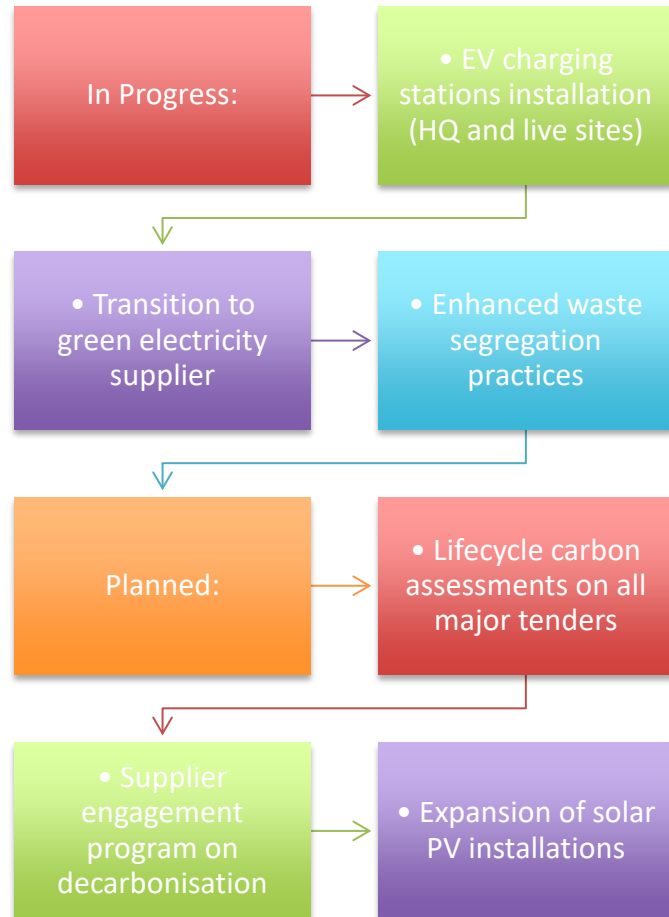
In Progress:

• EV charging stations installation (HQ and live sites)

• Transition to green electricity supplier

• Enhanced waste segregation practices

Planned:

• Lifecycle carbon assessments on all major tenders

• Supplier engagement program on decarbonisation

• Expansion of solar PV installations